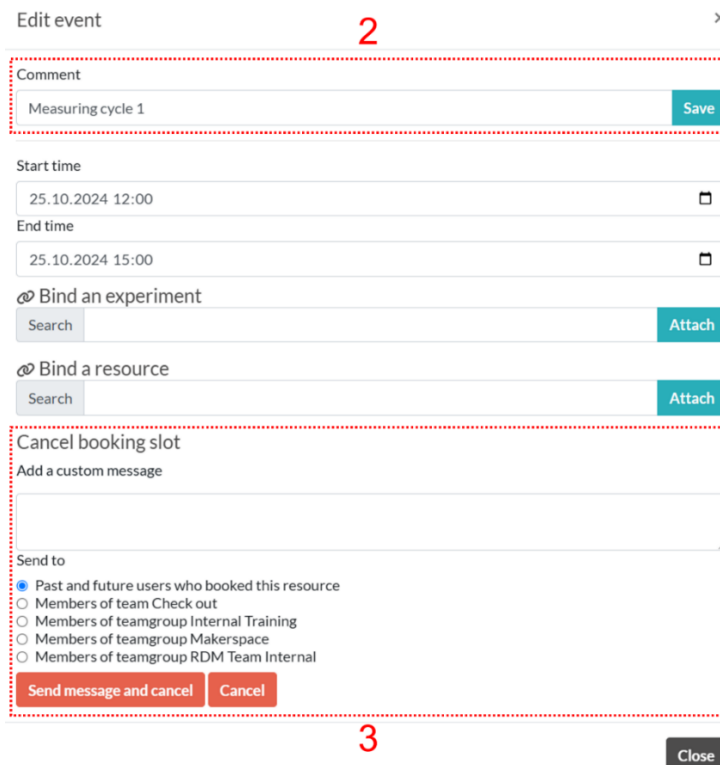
Edit event

×

2

Comment

Measuring cycle 1

Save

Start time

25.10.2024 12:00

End time

25.10.2024 15:00

Bind an experiment

Search

Attach

Bind a resource

Search

Attach

Cancel booking slot

Add a custom message

Send to

Past and future users who booked this resource

Members of team Check out

Members of teamgroup Internal Training

Members of teamgroup Makerspace

Members of teamgroup RDM Team Internal

Send message and cancel

Cancel

3

Close